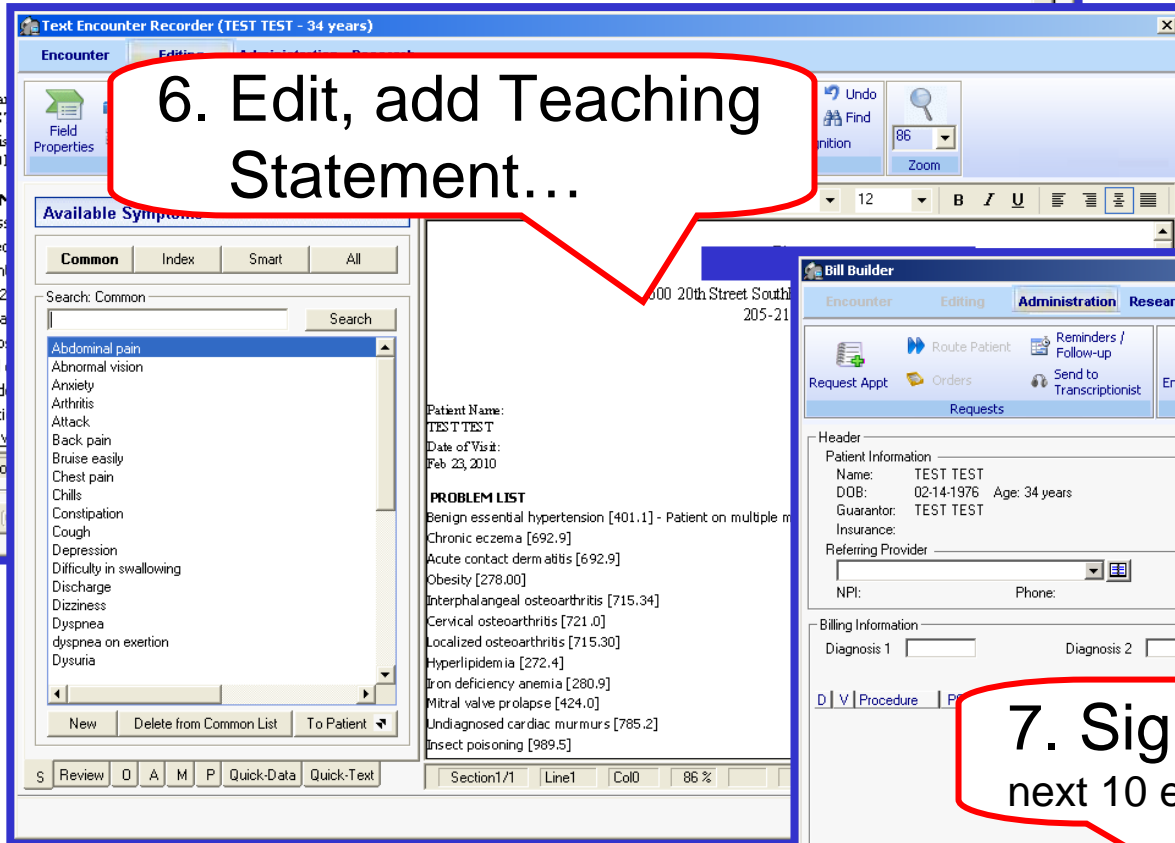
Text Encounter Recorder (TEST TEST - 34 years)

Encounter Editing

6. Edit, add Teaching Statement…

Field Properties

Undo
Find
86
Zoom

Available Symptoms

Common | Index | Smart | All

Search: Common
Search

Abdominal pain
Abnormal vision
Anxiety
Arthritis
Attack
Back pain
Bruise easily
Chest pain
Chills
Constipation
Cough
Depression
Difficulty in swallowing
Discharge
Dizziness
Dyspnea
dyspnea on exertion
Dysuria

New | Delete from Common List | To Patient

S | Review | O | A | M | P | Quick-Data | Quick-Text

12 B I U

00 20th Street South
205-21

Patient Name:
TEST TEST
Date of Visit:
Feb 23, 2010

PROBLEM LIST
Benign essential hypertension [401.1] - Patient on multiple m
Chronic eczema [692.9]
Acute contact dermatitis [692.9]
Obesity [278.00]
Interphalangeal osteoarthritis [715.34]
Cervical osteoarthritis [721.0]
Localized osteoarthritis [715.30]
Hyperlipidemia [272.4]
Iron deficiency anemia [280.9]
Mitral valve prolapse [424.0]
Undiagnosed cardiac murmurs [785.2]
Insect poisoning [989.5]

Section1/1 | Line1 | Col0 | 86 %

Bill Builder

Encounter | Editing | Administration | Resear

Request Appt | Route Patient | Orders | Reminders / Follow-up | Send to Transcriptionist | En
Requests

Header
Patient Information
Name: TEST TEST
DOB: 02-14-1976 Age: 34 years
Guarantor: TEST TEST
Insurance:
Referring Provider
NPI: Phone:

Billing Information
Diagnosis 1 Diagnosis 2

D | V | Procedure | P

7. Sig
next 10 e